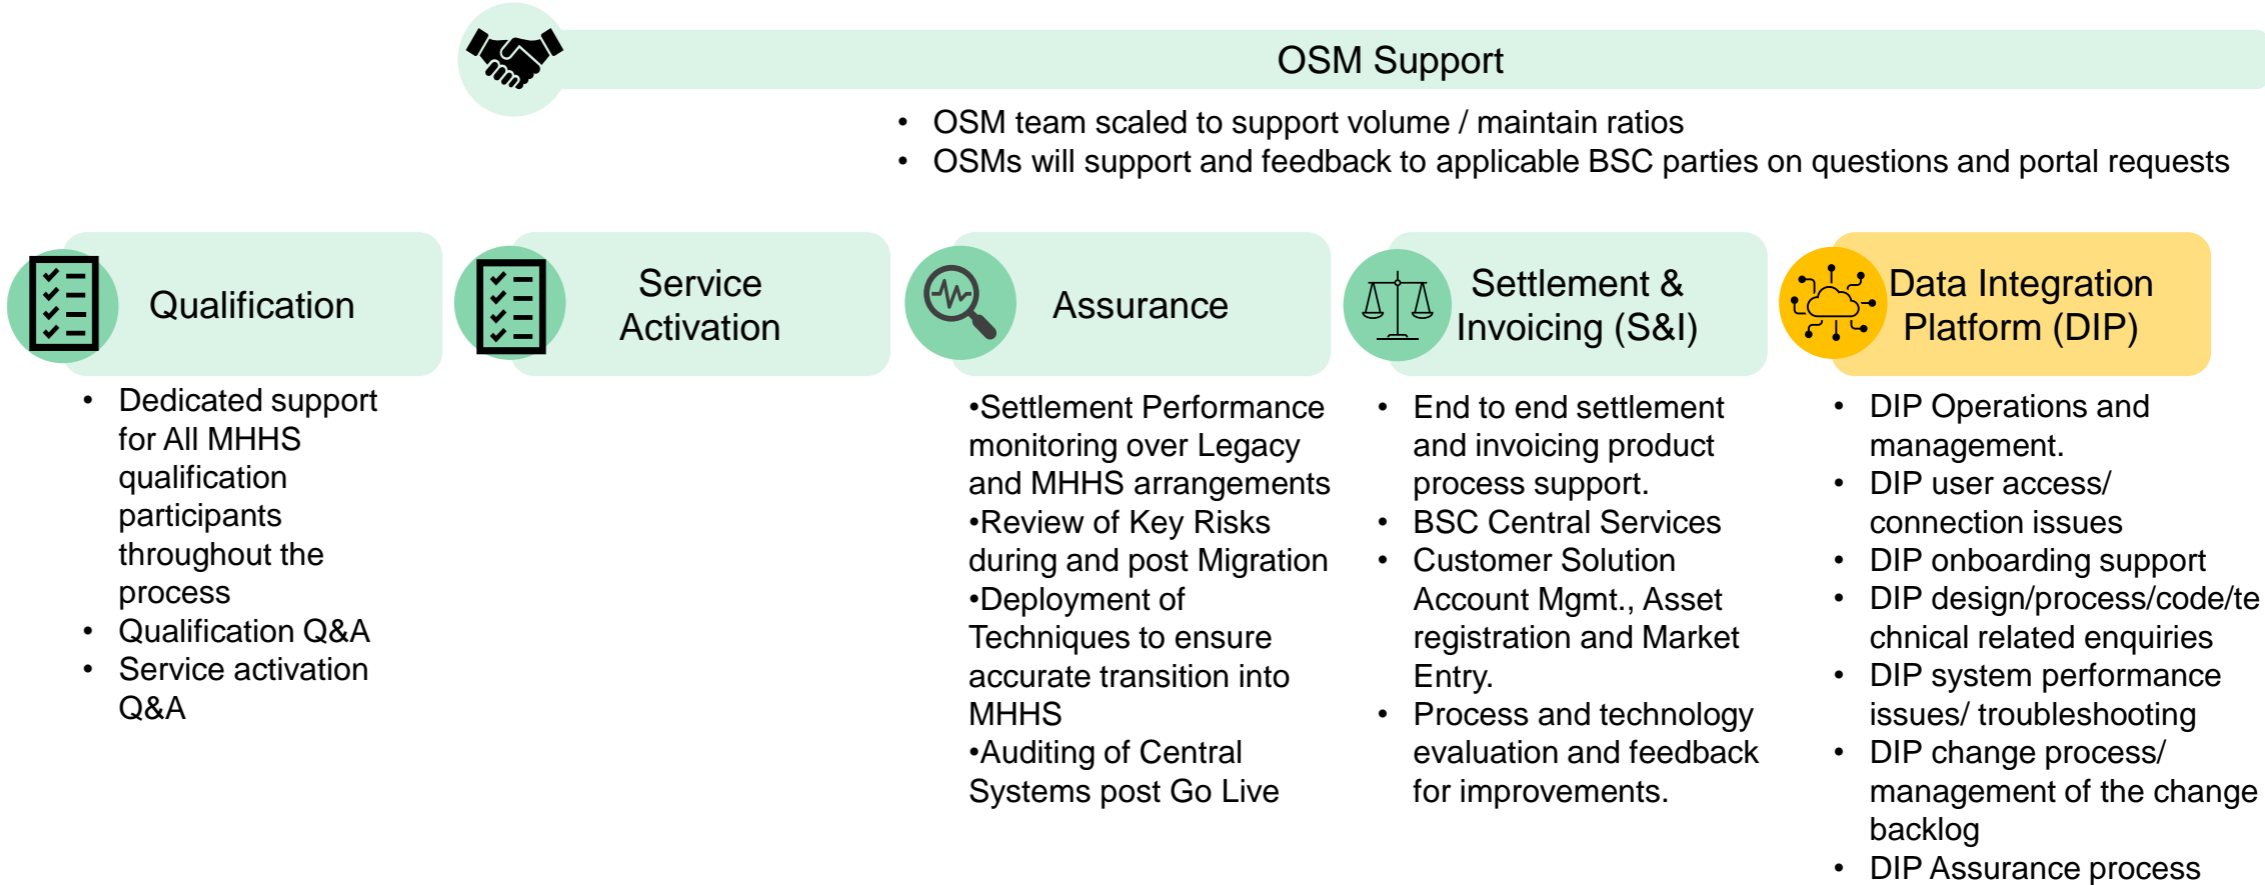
OSM Support

• OSM team scaled to support volume / maintain ratios
• OSMs will support and feedback to applicable BSC parties on questions and portal requests

Qualification

• Dedicated support for All MHHS qualification participants throughout the process
• Qualification Q&A
• Service activation Q&A

Service Activation

Assurance

•Settlement Performance monitoring over Legacy and MHHS arrangements
•Review of Key Risks during and post Migration
•Deployment of Techniques to ensure accurate transition into MHHS
•Auditing of Central Systems post Go Live

Settlement & Invoicing (S&I)

• End to end settlement and invoicing product process support.
• BSC Central Services
• Customer Solution Account Mgmt., Asset registration and Market Entry.
• Process and technology evaluation and feedback for improvements.

Data Integration Platform (DIP)

• DIP Operations and management.
• DIP user access/ connection issues
• DIP onboarding support
• DIP design/process/code/technical related enquiries
• DIP system performance issues/ troubleshooting
• DIP change process/ management of the change backlog
• DIP Assurance process